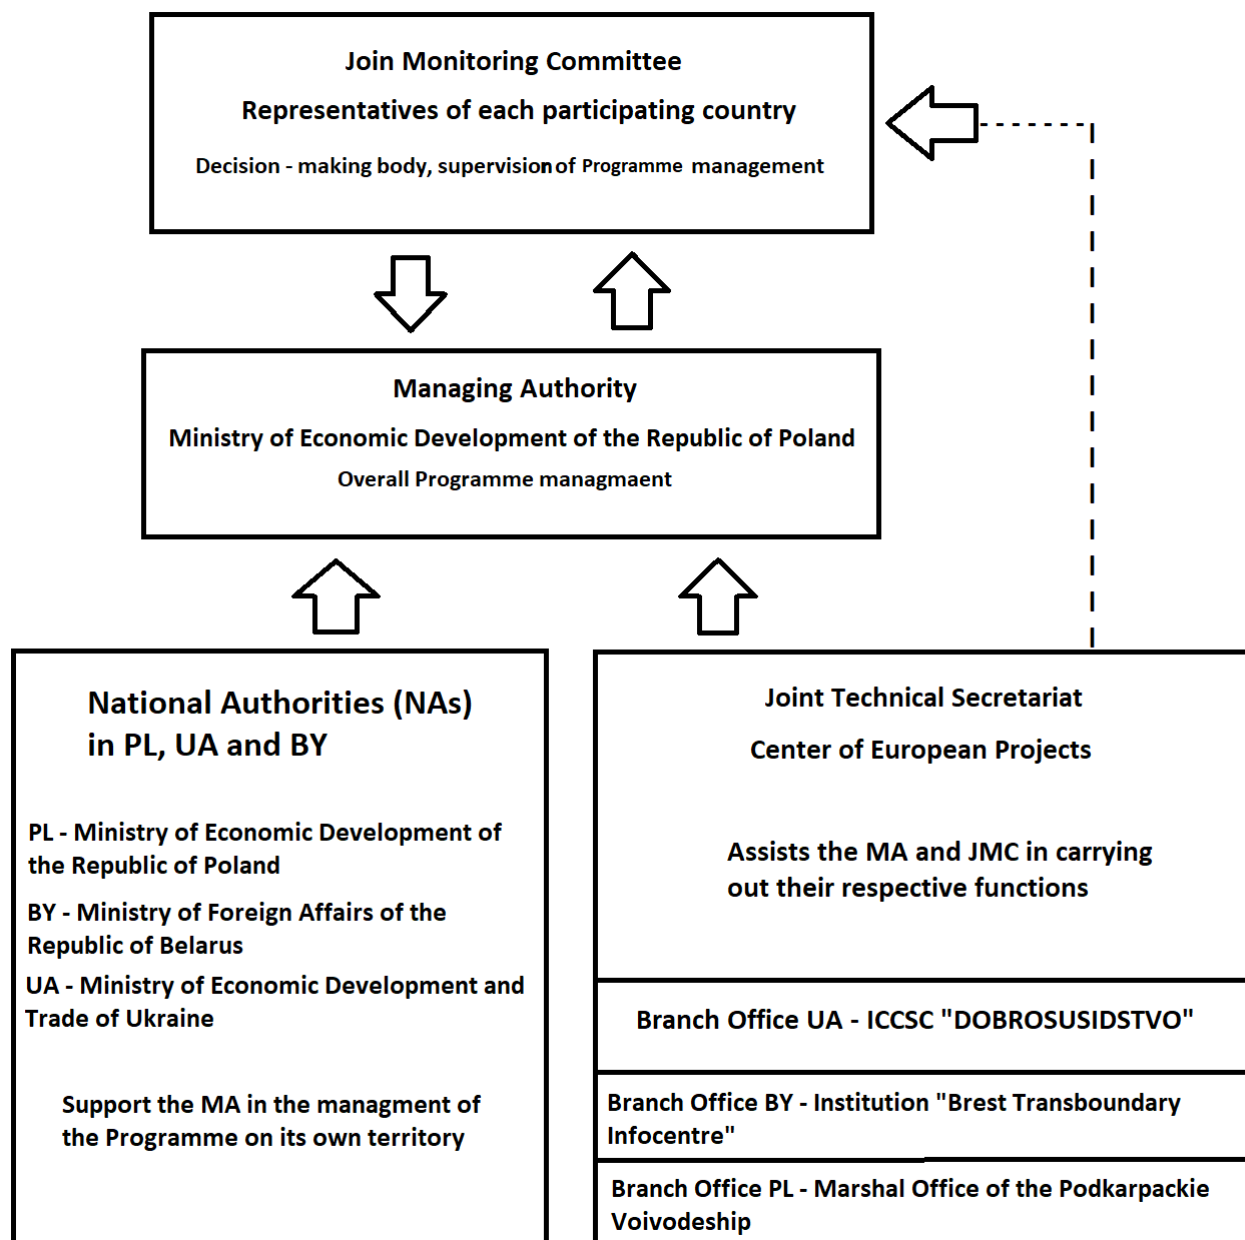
Join Monitoring Committee

Representatives of each participating country

Decision - making body, supervision of Programme management

Managing Authority

Ministry of Economic Development of the Republic of Poland

Overall Programme managmaent

National Authorities (NAs) in PL, UA and BY

PL - Ministry of Economic Development of the Republic of Poland

BY - Ministry of Foreign Affairs of the Republic of Belarus

UA - Ministry of Economic Development and Trade of Ukraine

Support the MA in the managment of the Programme on its own territory

Joint Technical Secretariat

Center of European Projects

Assists the MA and JMC in carrying out their respective functions

Branch Office UA - ICCSC "DOBROSUSIDSTVO"

Branch Office BY - Institution "Brest Transboundary Infocentre"

Branch Office PL - Marshal Office of the Podkarpackie Voivodeship